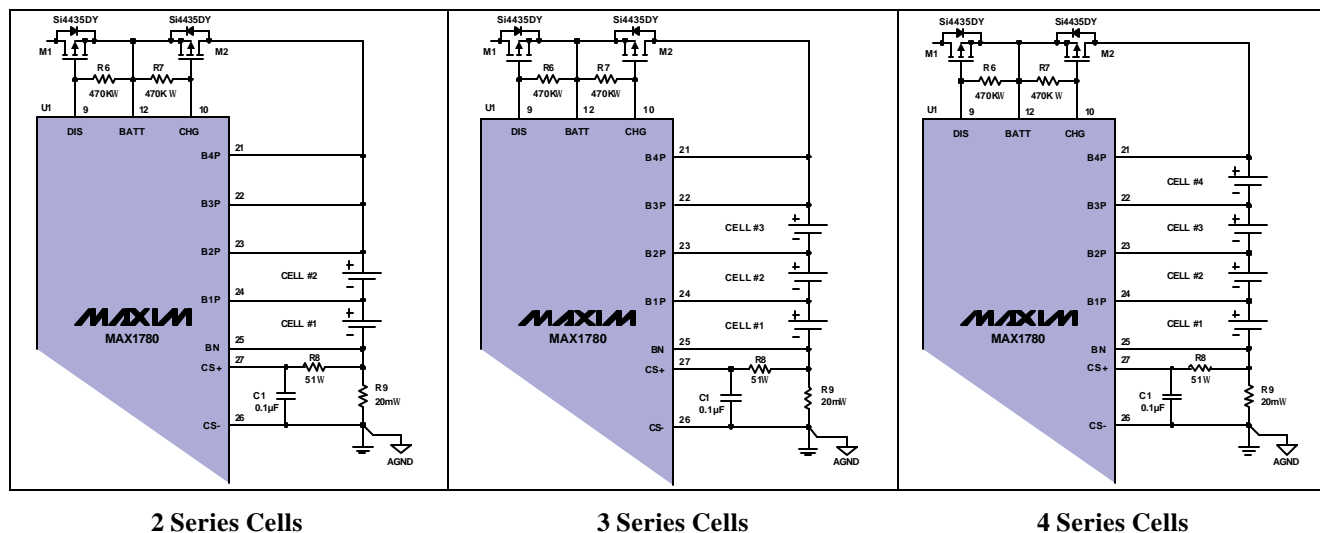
Si4435DY Si4435DY
M1 M2
R6 R7
470KW 470K W
U1 9 12 10
DIS BATT CHG
B4P 21
B3P 22
B2P 23
CELL #2
B1P 24
CELL #1
MAXIM
MAX1780
BN 25
CS+ 27
R8
51W
C1
0.1µF
R9
20mW
CS- 26
AGND

Si4435DY Si4435DY
M1 M2
R6 R7
470KW 470K W
U1 9 12 10
DIS BATT CHG
B4P 21
B3P 22
CELL #3
B2P 23
CELL #2
B1P 24
CELL #1
MAXIM
MAX1780
BN 25
CS+ 27
R8
51W
C1
0.1µF
R9
20mW
CS- 26
AGND

Si4435DY Si4435DY
M1 M2
R6 R7
470KW 470K W
U1 9 12 10
DIS BATT CHG
B4P 21
CELL #4
B3P 22
CELL #3
B2P 23
CELL #2
B1P 24
CELL #1
MAXIM
MAX1780
BN 25
CS+ 27
R8
51W
C1
0.1µF
R9
20mW
CS- 26
AGND

2 Series Cells

3 Series Cells

4 Series Cells